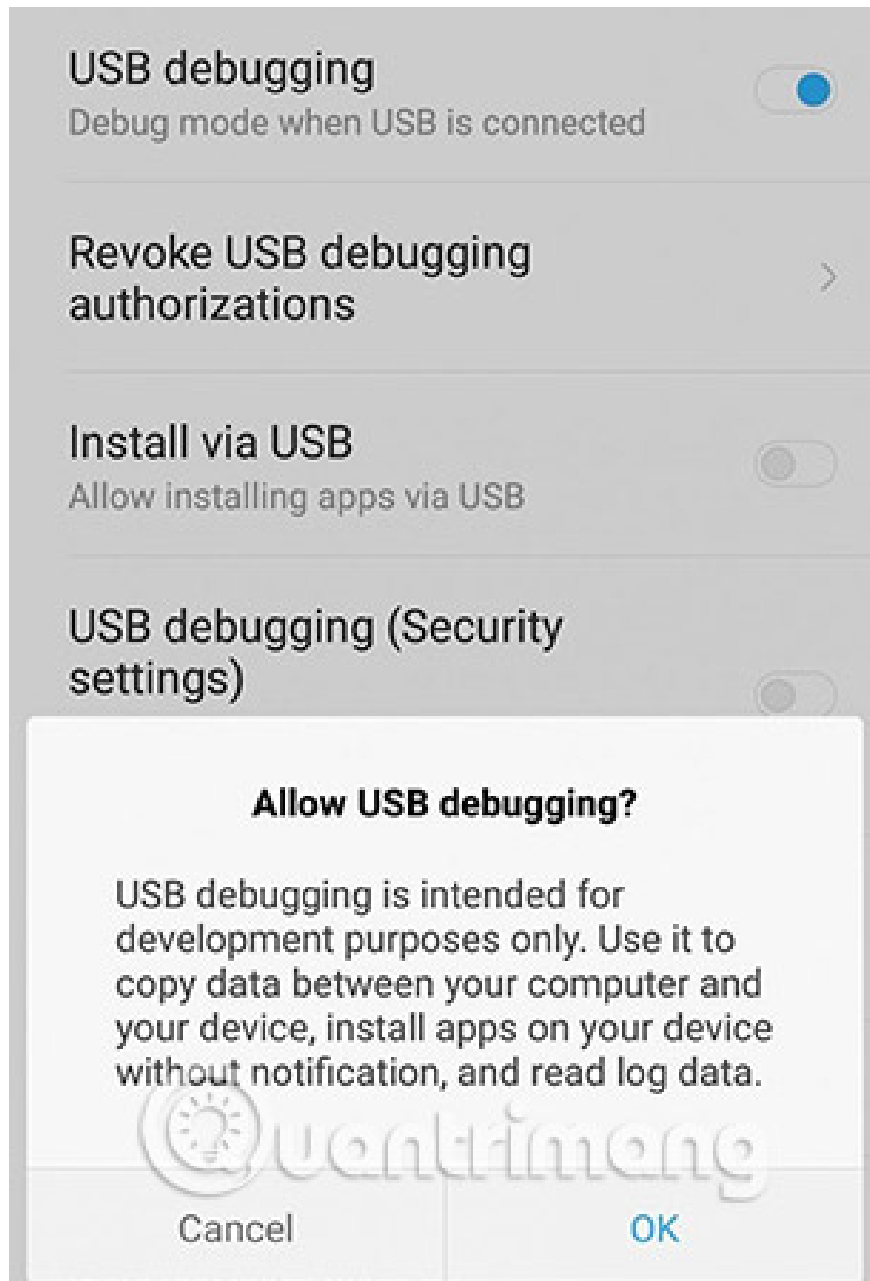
USB debugging
Debug mode when USB is connected

Revoke USB debugging authorizations

Install via USB
Allow installing apps via USB

USB debugging (Security settings)

Allow USB debugging?

USB debugging is intended for development purposes only. Use it to copy data between your computer and your device, install apps on your device without notification, and read log data.

Quantrimang

Cancel

OK